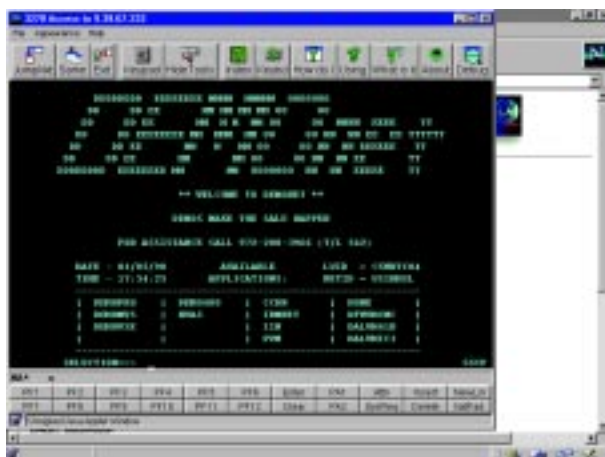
3270 Access to 9.39.67.233

File Appearance Help

** WELCOME TO SENGSET **

SENGS MAKE THE SALE HAPPEN

FOR ASSISTANCE CALL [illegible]

DATE - 01/05/99 AVAILABLE LUID - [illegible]
TIME - 17:34:23 APPLICATIONS: NETID - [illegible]

SELECTION===>

PF1 PF2 PF3 PF4 PF5 PF6 Enter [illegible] Attn Reset NewLn
PF7 PF8 PF9 PF10 PF11 PF12 Clear PA2 SysReq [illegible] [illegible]

Unsigned Java Applet Window